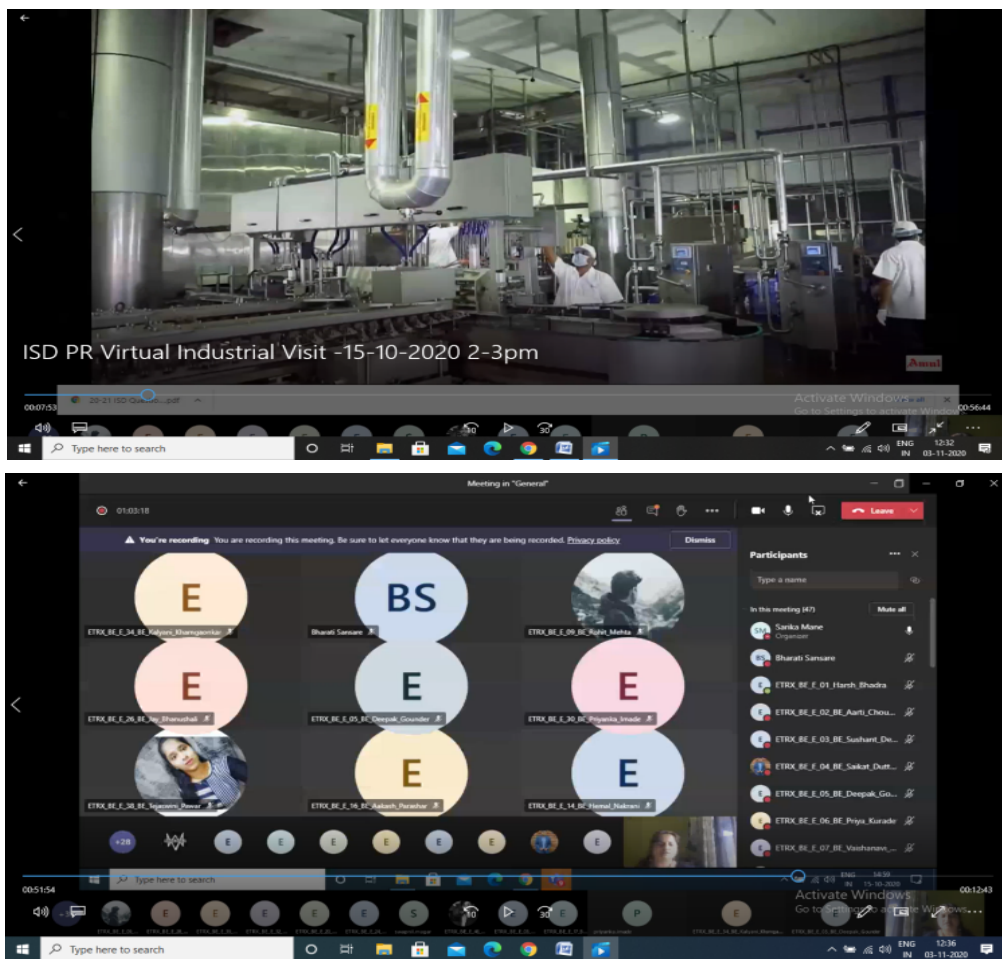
ISD PR Virtual Industrial Visit -15-10-2020 2-3pm

Amul

00:07:53

20-21 ISD Quo...pdf

Activate Windows
Go to Settings to activate Windows.

00:56:44

Type here to search

ENG IN 12:32 03-11-2020

Meeting in "General"

01:03:18

Leave

You're recording You are recording this meeting. Be sure to let everyone know that they are being recorded. Privacy policy

Dismiss

Participants

Type a name

In this meeting (47)

Mute all

Sarika Mane
Organizer

Bharati Sansare

ETRX_BE_E_01_Harsh_Bhadra

ETRX_BE_E_02_BE_Aarti_Chou...

ETRX_BE_E_03_BE_Sushant_De...

ETRX_BE_E_04_BE_Saikat_Dutt...

ETRX_BE_E_05_BE_Deepak_Go...

ETRX_BE_E_06_BE_Priya_Kurade

ETRX_BE_E_07_BE_Vaishanava_...

E
ETRX_BE_E_34_BE_Kalyani_Khamgaonkar

BS
Bharati Sansare

ETRX_BE_E_09_BE_Rohit_Mehta

E
ETRX_BE_E_26_BE_Jay_Bhanushali

E
ETRX_BE_E_05_BE_Deepak_Gounder

E
ETRX_BE_E_30_BE_Priyanka_Imade

ETRX_BE_E_38_BE_Sejashri_Pawar

E
ETRX_BE_E_16_BE_Aakash_Parashar

E
ETRX_BE_E_14_BE_Hemal_Nakrani

+28

Type here to search

ENG IN 14:39 15-10-2020

00:51:54

00:12:43

Activate Windows
Go to Settings to activate Windows.

Type here to search

ENG IN 12:36 03-11-2020